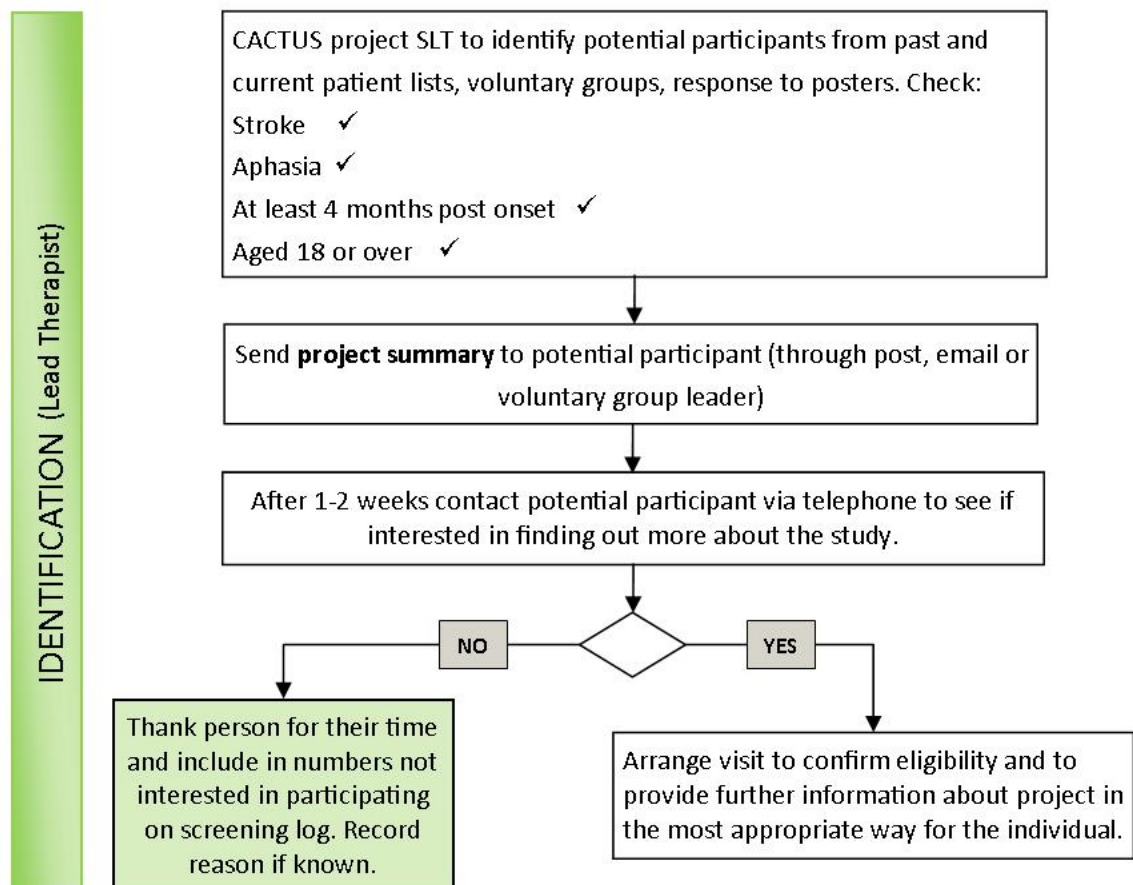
IDENTIFICATION (Lead Therapist)

CACTUS project SLT to identify potential participants from past and current patient lists, voluntary groups, response to posters. Check:
Stroke ✓
Aphasia ✓
At least 4 months post onset ✓
Aged 18 or over ✓

Send **project summary** to potential participant (through post, email or voluntary group leader)

After 1-2 weeks contact potential participant via telephone to see if interested in finding out more about the study.

NO

YES

Thank person for their time and include in numbers not interested in participating on screening log. Record reason if known.

Arrange visit to confirm eligibility and to provide further information about project in the most appropriate way for the individual.